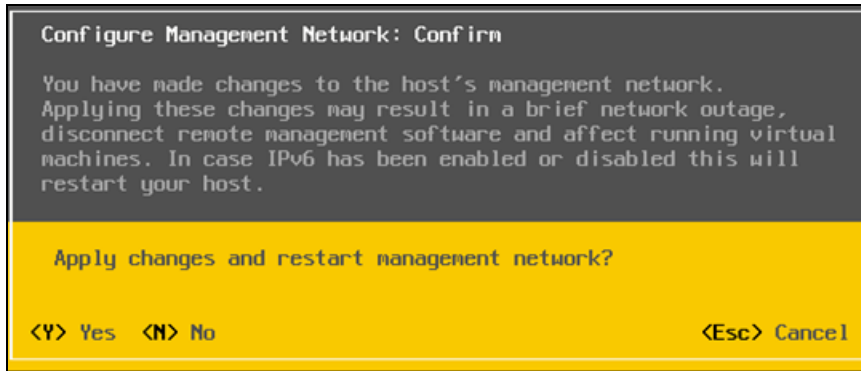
Configure Management Network: Confirm

You have made changes to the host’s management network. Applying these changes may result in a brief network outage, disconnect remote management software and affect running virtual machines. In case IPv6 has been enabled or disabled this will restart your host.

Apply changes and restart management network?

<Y> Yes <N> No

<Esc> Cancel